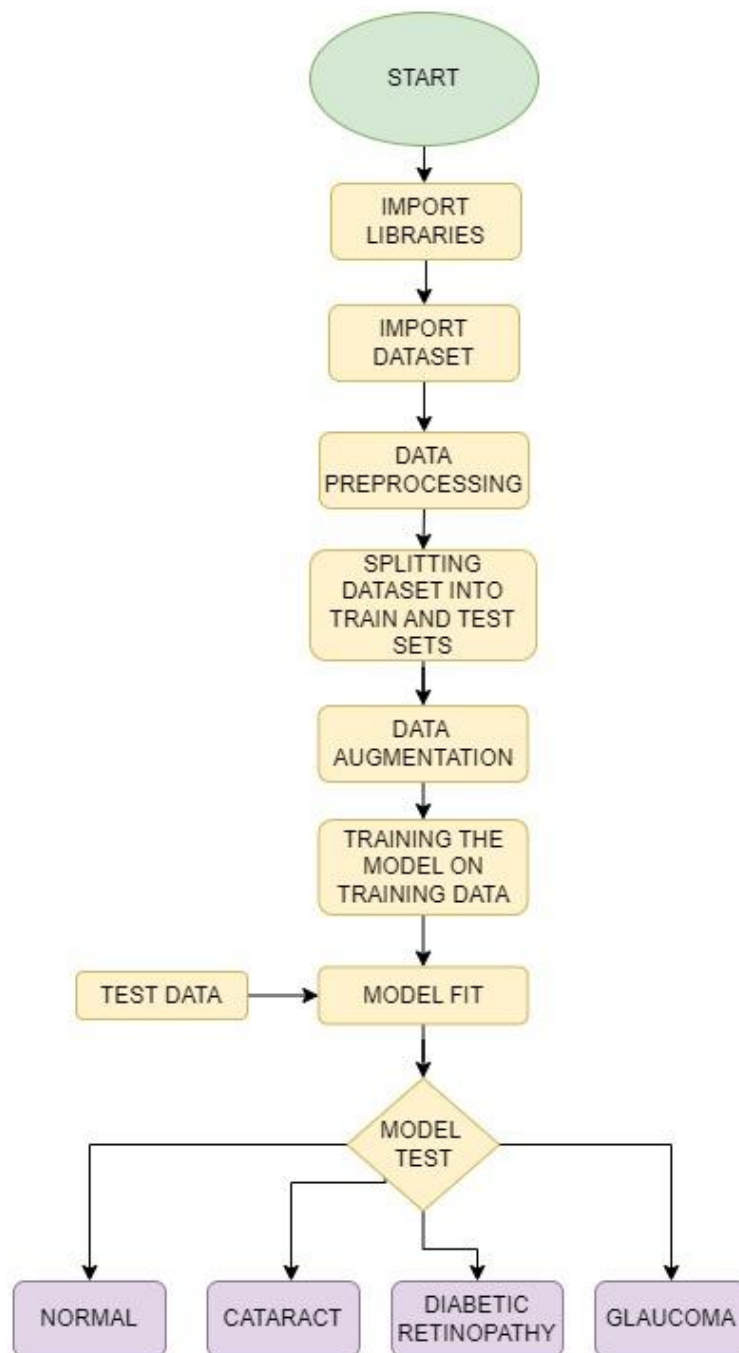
START

IMPORT LIBRARIES

IMPORT DATASET

DATA PREPROCESSING

SPLITTING DATASET INTO TRAIN AND TEST SETS

DATA AUGMENTATION

TRAINING THE MODEL ON TRAINING DATA

TEST DATA

MODEL FIT

MODEL TEST

NORMAL

CATARACT

DIABETIC RETINOPATHY

GLAUCOMA